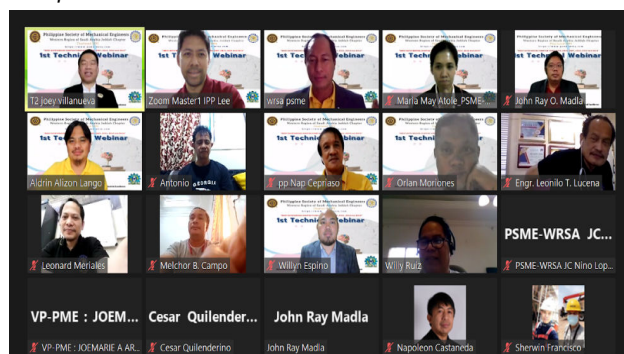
Philippine Society of Mechanical Engineers
1st Technical Webinar
T2 joey villanueva

Philippine Society of Mechanical Engineers
1st Technical Webinar
Zoom Master1 IPP Lee

Philippine Society of Mechanical Engineers
1st Technical Webinar
wrsa psme

Philippine Society of Mechanical Engineers
1st Technical Webinar
Maria May Atole_PSME-

Philippine Society of Mechanical Engineers
1st Technical Webinar
John Ray O. Madla

Aldrin Alizon Lango

Antonio

pp Nap Cepriaso

Orlan Moriones

Engr. Leonilo T. Lucena

Leonard Meriales

Melchor B. Campo

Philippine Society of Mechanical Engineers
1st Technical Webinar
Williyn Espino

Willy Ruiz

PSME-WRSA JC...
PSME-WRSA JC Nino Lop...

VP-PME : JOEM...
VP-PME : JOEMARIE A AR...

Cesar Quilender...
Cesar Quilenderino

John Ray Madla
John Ray Madla

Napoleon Castaneda

Sherwin Francisco